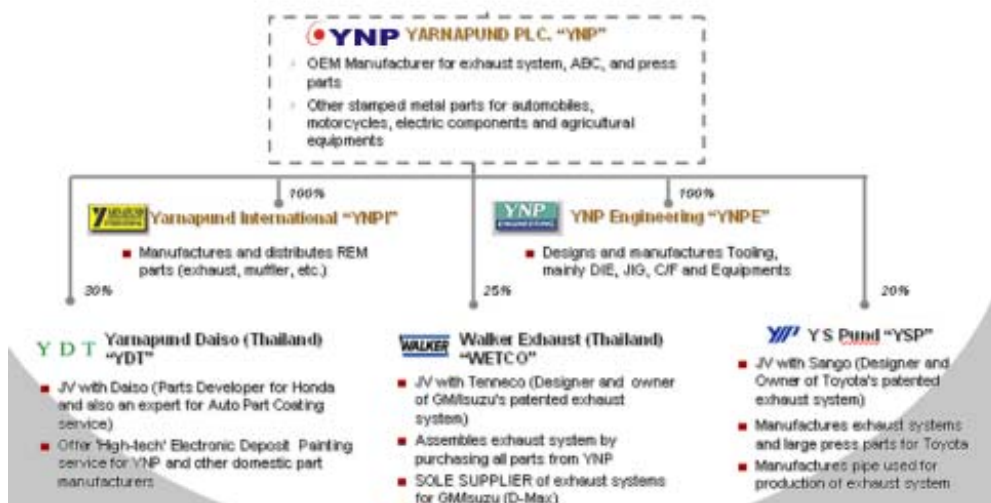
YNP YARNAPUND PLC. "YNP"

OEM Manufacturer for exhaust system, ABC, and press parts

Other stamped metal parts for automobiles, motorcycles, electric components and agricultural equipments

100%

Yarnapund International "YNPI"

Manufactures and distributes REM parts (exhaust, muffler, etc.)

100%

YNP

YNP Engineering "YNPE"

Designs and manufactures Tooling, mainly DIE, JIG, C/F and Equipments

30%

25%

20%

YDT Yarnapund Daiso (Thailand) "YDT"

JV with Daiso (Parts Developer for Honda and also an expert for Auto Part Coating service)

Offer 'High-tech' Electronic Deposit Painting service for YNP and other domestic part manufacturers

WALKER Walker Exhaust (Thailand) "WETCO"

JV with Tenneco (Designer and owner of GM/Isuzu's patented exhaust system)

Assembles exhaust system by purchasing all parts from YNP

SOLE SUPPLIER of exhaust systems for GM/Isuzu (D-Max)

Y S Pund "YSP"

JV with Sango (Designer and Owner of Toyota's patented exhaust system)

Manufactures exhaust systems and large press parts for Toyota

Manufactures pipe used for production of exhaust system